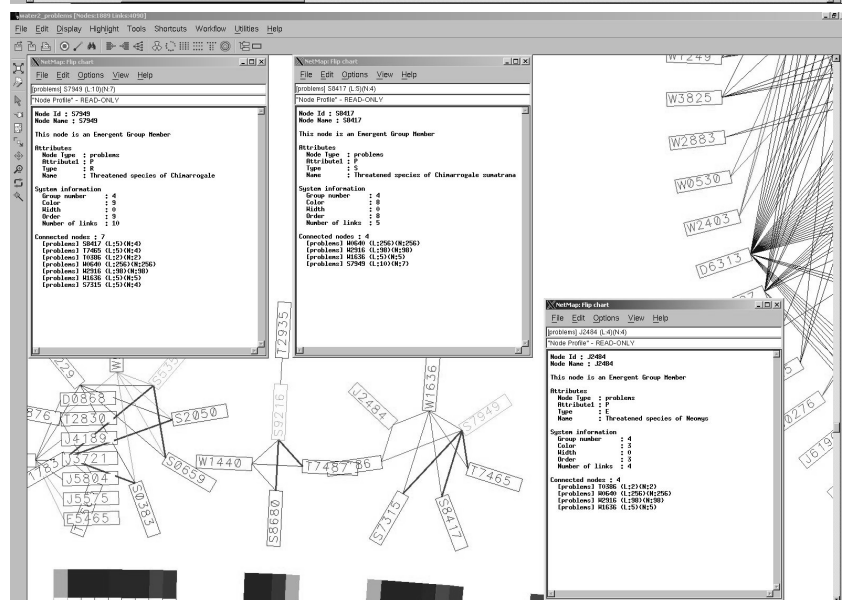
water2_problems [Nodes:1809 Links:4098]

File Edit Display Highlight Tools Shortcuts Workflow Utilities Help

NetMap: Flip chart

File Edit Options View Help

[problems] S7949 (L:10)(N:7)

"Node Profile" - READ-ONLY

Node Id : S7949
Node Name : S7949

This node is an Emergent Group Member

Attributes
Node Type : problems
Attribute1 : P
Type : W
Name : Threatened species of Chimarrogale

System information
Group number : 4
Color : 9
Width : 0
Order : 9
Number of links : 10

Connected nodes : 7
[problems] S8417 (L:5)(N:4)
[problems] T7465 (L:5)(N:4)
[problems] T0386 (L:2)(N:2)
[problems] W0640 (L:256)(N:256)
[problems] W2916 (L:98)(N:98)
[problems] W1636 (L:5)(N:5)
[problems] S7315 (L:5)(N:4)

NetMap: Flip chart

File Edit Options View Help

[problems] S8417 (L:5)(N:4)

"Node Profile" - READ-ONLY

Node Id : S8417
Node Name : S8417

This node is an Emergent Group Member

Attributes
Node Type : problems
Attribute1 : P
Type : S
Name : Threatened species of Chimarrogale sumatrana

System information
Group number : 4
Color : 8
Width : 0
Order : 8
Number of links : 5

Connected nodes : 4
[problems] W0640 (L:256)(N:256)
[problems] W2916 (L:98)(N:98)
[problems] W1636 (L:5)(N:5)
[problems] S7949 (L:10)(N:7)

NetMap: Flip chart

File Edit Options View Help

[problems] J2484 (L:4)(N:4)

"Node Profile" - READ-ONLY

Node Id : J2484
Node Name : J2484

This node is an Emergent Group Member

Attributes
Node Type : problems
Attribute1 : P
Type : E
Name : Threatened species of Neomys

System information
Group number : 4
Color : 3
Width : 0
Order : 3
Number of links : 4

Connected nodes : 4
[problems] T0386 (L:2)(N:2)
[problems] W0640 (L:256)(N:256)
[problems] W2916 (L:98)(N:98)
[problems] W1636 (L:5)(N:5)

W1249 W3825 W2883 W0530 W2403 D6313 T2935 S9216 J2484 W1636 S7949 D0868 T2830 J4189 J3721 J5804 J5575 E5465 S2050 S0659 S0863 W1440 T7487 86 T7465 S8680 S7315 S8417 276 J619